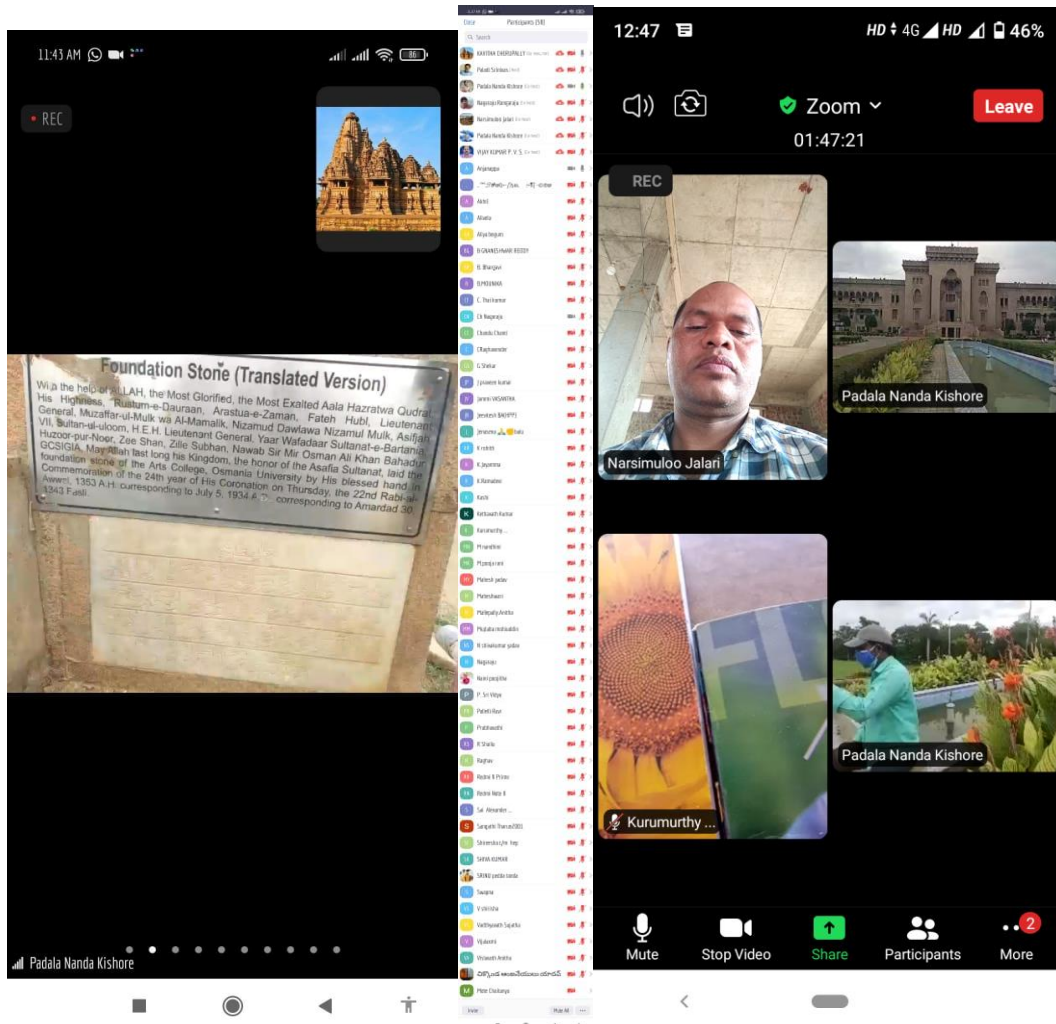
11:43 AM

REC

Foundation Stone (Translated Version)

With the help of ALLAH, the Most Glorified, the Most Exalted Aala Hazratwa Qudrat His Highness, "Rustum-e-Dauraan, Arastua-e-Zaman, Fateh Hubl, Lieutenant General, Muzaffar-ul-Mulk wa Al-Mamalik, Nizamud Dawlawa Nizamul Mulk, Asifjah VII, Sultan-ul-uloom, H.E.H. Lieutenant General, Yaar Wafadaar Sultanat-e-Bartania Huzoor-pur-Noor, Zee Shan, Zille Subhan, Nawab Sir Mir Osman Ali Khan Bahadur GCSIGIA, May Allah last long his Kingdom, the honor of the Asafia Sultanat, laid the foundation stone of the Arts College, Osmania University by His blessed hand in Commemoration of the 24th year of His Coronation on Thursday, the 22nd Rabi-al-Awwal, 1353 A.H. corresponding to July 5, 1934 A.D. corresponding to Amardad 30, 1343 Fasli.

Padala Nanda Kishore

Close Participants (58)

Search

KAVITHA CHERUPALLY
Palati Sriram
Padala Nanda Kishore
Nagaraju Rangaraju
Narsimuloo Jalari
Padala Nanda Kishore
VIJAY KUMAR P. V. S.
Anjanappa
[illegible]
Akhil
Alivelu
Aliya begum
B GNANESHWAR REDDY
B. Bhargavi
B.MOUNIKA
C. Pavikumar
Ch Nagaraju
Chandu Chanti
CRaghavender
G. Shekar
J praveen kumar
Janani VASANTHA
Jeevitesh BHUPPS
Jmnonmo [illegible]
K rohith
K.Jayamma
K.Ramadevi
Kashi
Kethavath Kumar
Kurumurthy...
M anantha
M jansi rani
Mahesh yadav
Maheshwari
Mallepally Anitha
Mujgalla mottukudu
N shivakumar yadav
Nagaraju
Navin pasplite
P. Sri Vidya
Palleti Ravi
Prabhavathi
R Sheila
Raghav
Rodini R Prima
Rodini Nola R
Sai Alexander...
Sampath Thanu(SDS)
Shireesha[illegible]
SHIVA KUMAR
SHIVA potla konda
Swapna
V shirisha
Vaddepalli Sujatha
Vijalaxmi
Vishwash Anitha
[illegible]
Mohr Chaitanya

Invite Mute All

12:47 HD 4G HD 46%

Zoom
01:47:21
Leave

REC

Narsimuloo Jalari

Padala Nanda Kishore

Kurumurthy ...

Padala Nanda Kishore

Mute Stop Video Share Participants More 2